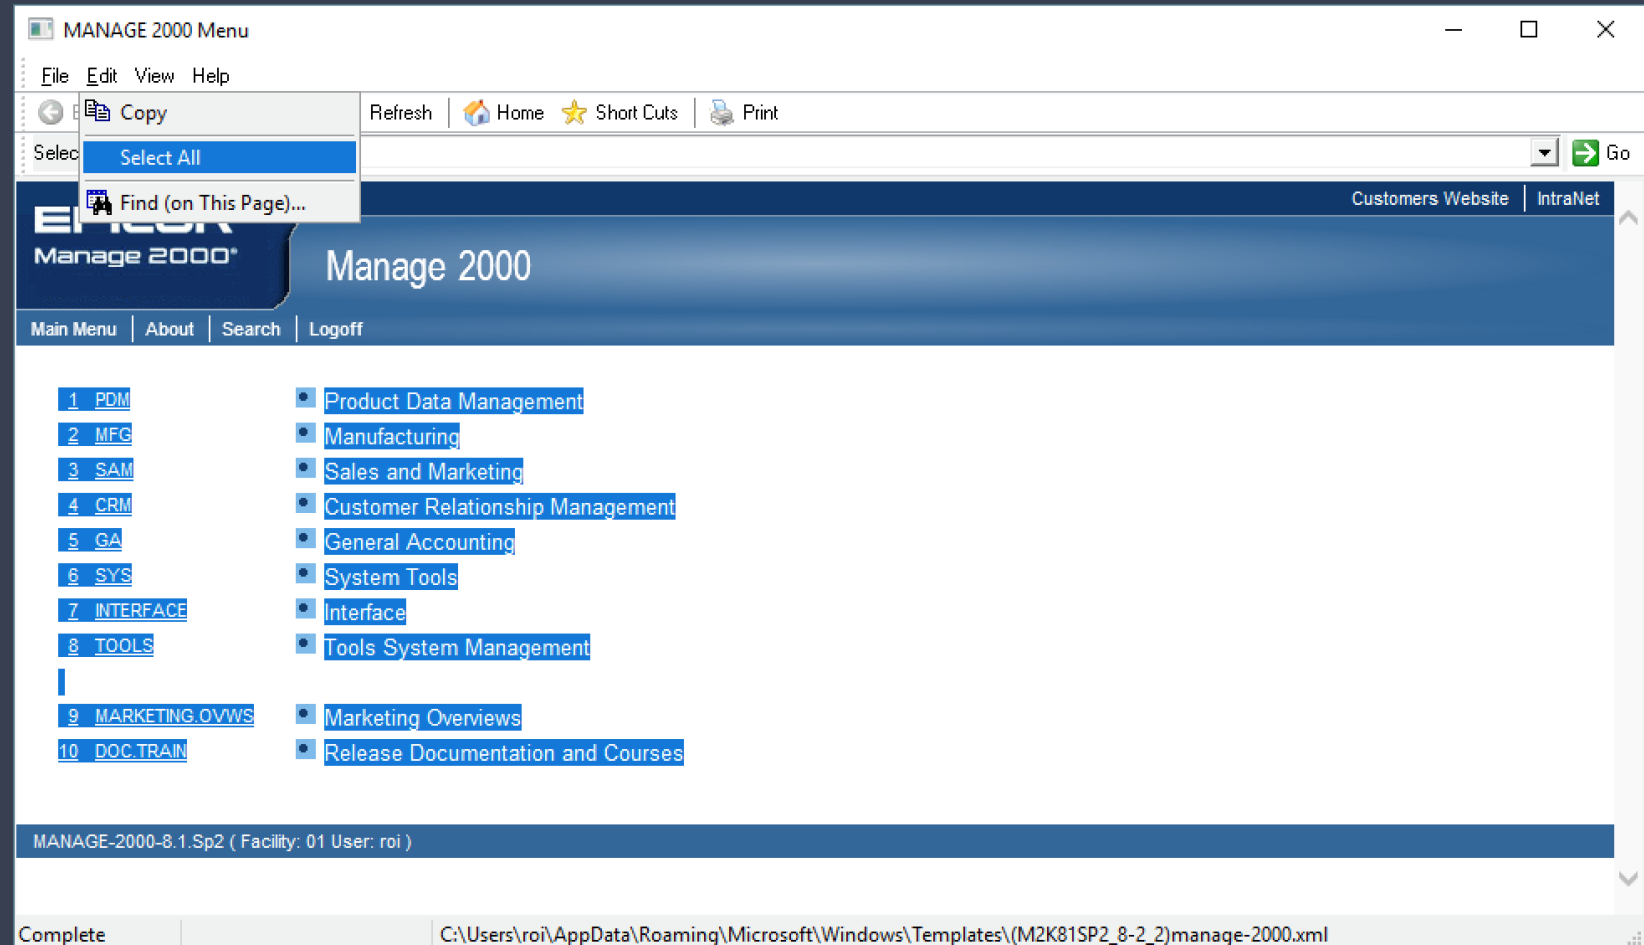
MANAGE 2000 Menu

File Edit View Help

Copy
Select All
Find (on This Page)...

Refresh Home Short Cuts Print

Selec

Go

Customers Website | IntraNet

Manage 2000®

Manage 2000

Main Menu | About | Search | Logoff

1 PDM Product Data Management
2 MFG Manufacturing
3 SAM Sales and Marketing
4 CRM Customer Relationship Management
5 GA General Accounting
6 SYS System Tools
7 INTERFACE Interface
8 TOOLS Tools System Management

9 MARKETING.OVWS Marketing Overviews
10 DOC.TRAIN Release Documentation and Courses

MANAGE-2000-8.1.Sp2 ( Facility: 01 User: roi )

Complete

C:\Users\roi\AppData\Roaming\Microsoft\Windows\Templates\(M2K81SP2_8-2_2)manage-2000.xml